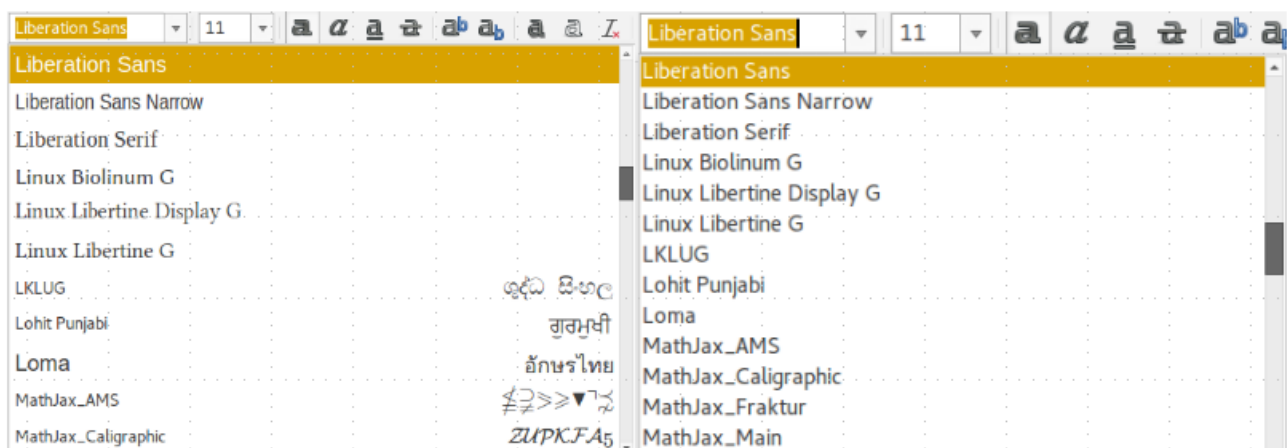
Liberation Sans 11 a a a a ab ab a a I

Liberation Sans
Liberation Sans Narrow
Liberation Serif
Linux Biolinum G
Linux Libertine Display G
Linux Libertine G
LKLUG ශුද්ධ සිංහල
Lohit Punjabi ਗੁਰਮੁਖੀ
Loma อักษรไทย
MathJax_AMS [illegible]
MathJax_Caligraphic ZUPKFA5

Liberation Sans 11 a a a a ab a

Liberation Sans
Liberation Sans Narrow
Liberation Serif
Linux Biolinum G
Linux Libertine Display G
Linux Libertine G
LKLUG
Lohit Punjabi
Loma
MathJax_AMS
MathJax_Caligraphic
MathJax_Fraktur
MathJax_Main